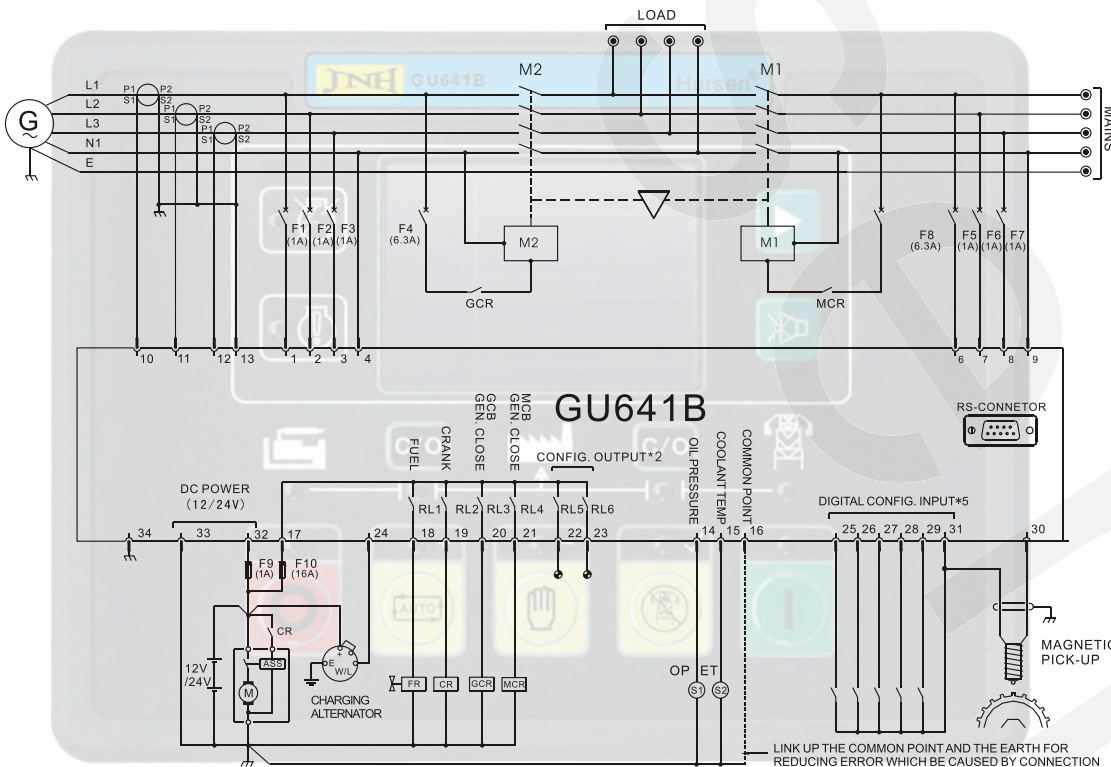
LOAD

JNH GU641B Harsen

M2 M1

MAINS

L1 L2 L3 N1 E

G

P1 P2 S1 S2
P1 P2 S1 S2
P1 P2 S1 S2

F1 (1A) F2 (1A) F3 (1A)

F4 (6.3A)

M2 M1

GCR MCR

F8 (6.3A) F5 (1A) F6 (1A) F7 (1A)

10 11 12 13 1 2 3 4

6 7 8 9

GU641B

RS-CONNETOR

FUEL CRANK GCB GEN. CLOSE MCB GEN. CLOSE

CONFIG. OUTPUT*2

OIL PRESSURE COOLANT TEMP COMMON POINT

DC POWER (12/24V)

RL1 RL2 RL3 RL4 RL5 RL6

DIGITAL CONFIG. INPUT*5

34 33 32 17 24 18 19 20 21 22 23 14 15 16 25 26 27 28 29 31 30

F9 (1A) F10 (16A)

CR

ASS

12V /24V

M

E W/L

CHARGING ALTERNATOR

FR CR GCR MCR

OP ET

S1 S2

MAGNETIC PICK-UP

LINK UP THE COMMON POINT AND THE EARTH FOR REDUCING ERROR WHICH BE CAUSED BY CONNECTION